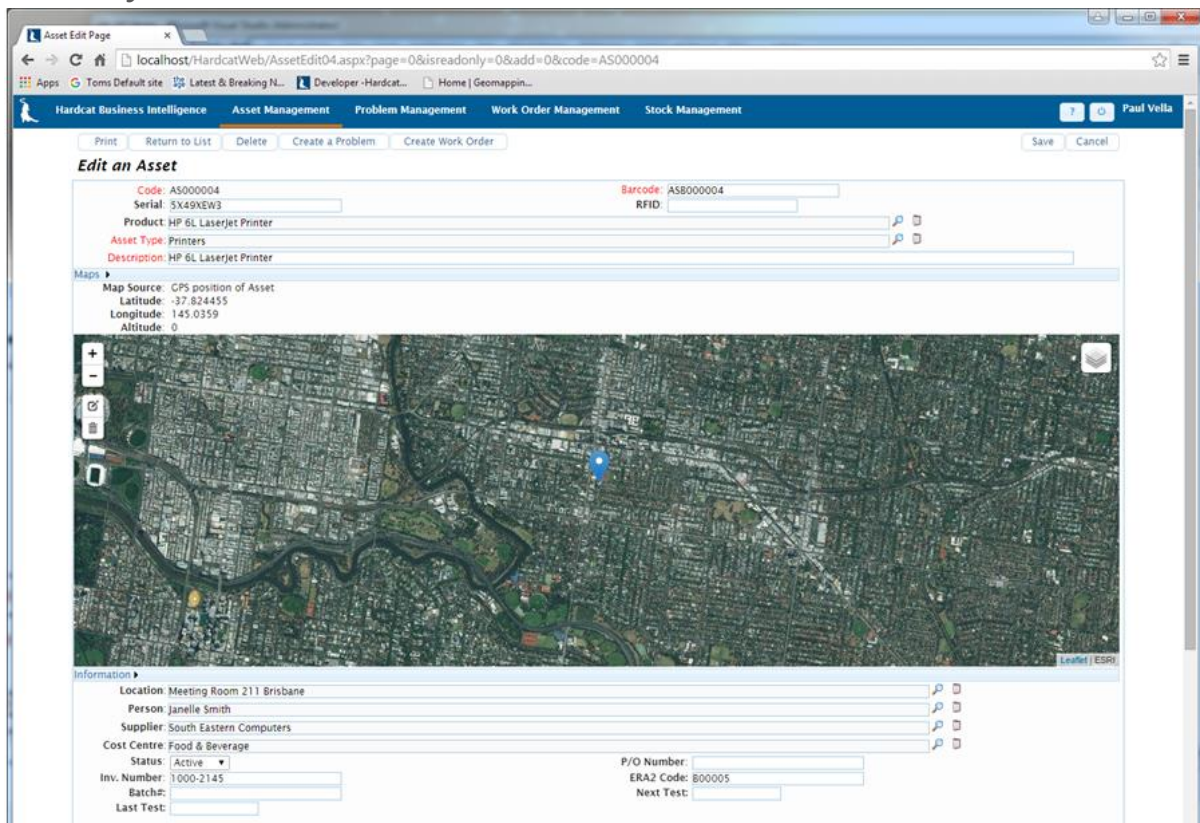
Asset Edit Page ×

localhost/HardcatWeb/AssetEdit04.aspx?page=0&isreadonly=0&add=0&code=AS000004

Apps Toms Default site Latest & Breaking N... Developer -Hardcat... Home | Geomappin...

Hardcat Business Intelligence Asset Management Problem Management Work Order Management Stock Management

? Paul Vella

Print Return to List Delete Create a Problem Create Work Order

Save Cancel

Edit an Asset

Code: AS000004
Barcode: ASB000004
Serial: 5X49XEW3
RFID:
Product: HP 6L LaserJet Printer
Asset Type: Printers
Description: HP 6L LaserJet Printer

Maps ▸

Map Source: GPS position of Asset
Latitude: -37.824455
Longitude: 145.0359
Altitude: 0

+
−

Leaflet | ESRI

Information ▸

Location: Meeting Room 211 Brisbane
Person: Janelle Smith
Supplier: South Eastern Computers
Cost Centre: Food & Beverage
Status: Active
P/O Number:
Inv. Number: 1000-2145
ERA2 Code: B00005
Batch#:
Next Test:
Last Test: